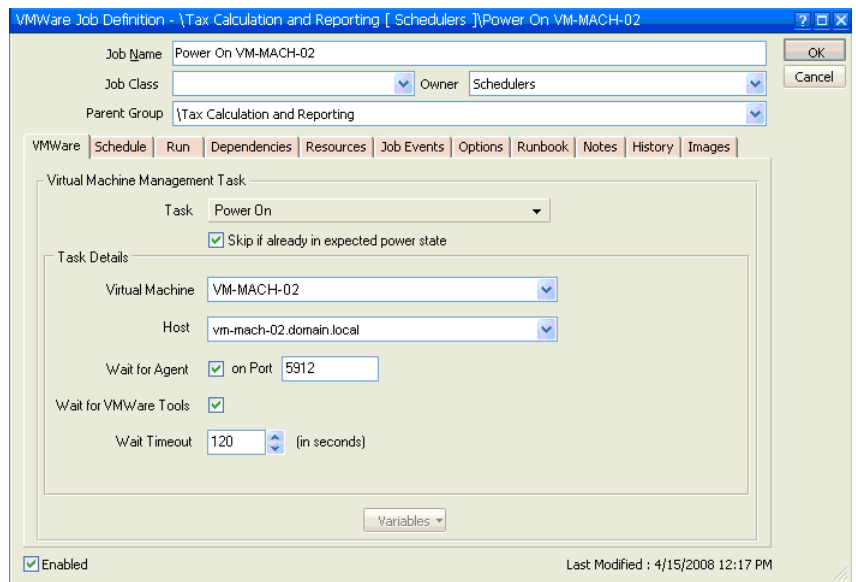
VMWare Job Definition - \Tax Calculation and Reporting [ Schedulers ]\Power On VM-MACH-02

Job Name Power On VM-MACH-02

OK

Cancel

Job Class

Owner Schedulers

Parent Group \Tax Calculation and Reporting

VMWare | Schedule | Run | Dependencies | Resources | Job Events | Options | Runbook | Notes | History | Images

Virtual Machine Management Task

Task Power On

Skip if already in expected power state

Task Details

Virtual Machine VM-MACH-02

Host vm-mach-02.domain.local

Wait for Agent on Port 5912

Wait for VMWare Tools

Wait Timeout 120 (in seconds)

Variables

Enabled

Last Modified : 4/15/2008 12:17 PM